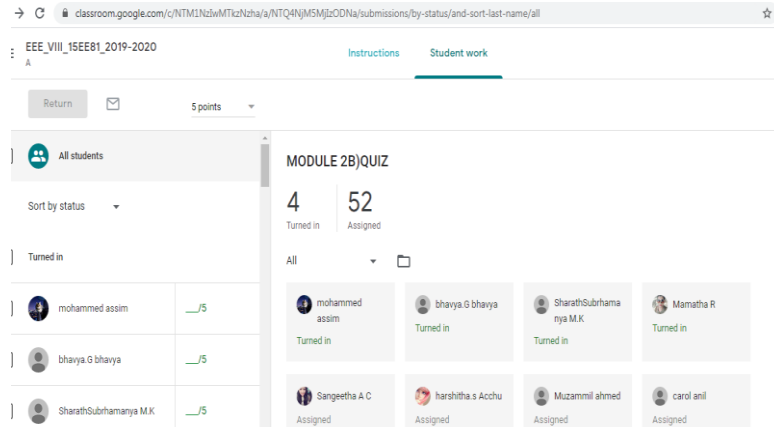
classroom.google.com/c/NTM1NzIwMTkzNzha/a/NTQ4NjM5MjIzODNa/submissions/by-status/and-sort-last-name/all

EEE_VIII_15EE81_2019-2020
A

Instructions
Student work

Return
5 points

All students

Sort by status

Turned in

mohammed assim __/5

bhavya.G bhavya __/5

SharathSubrhamanya M.K __/5

MODULE 2B)QUIZ

4
Turned in

52
Assigned

All

mohammed assim
Turned in

bhavya.G bhavya
Turned in

SharathSubrhamanya M.K
Turned in

Mamatha R
Turned in

Sangeetha A C
Assigned

harshitha.s Acchu
Assigned

Muzammil ahmed
Assigned

carol anil
Assigned